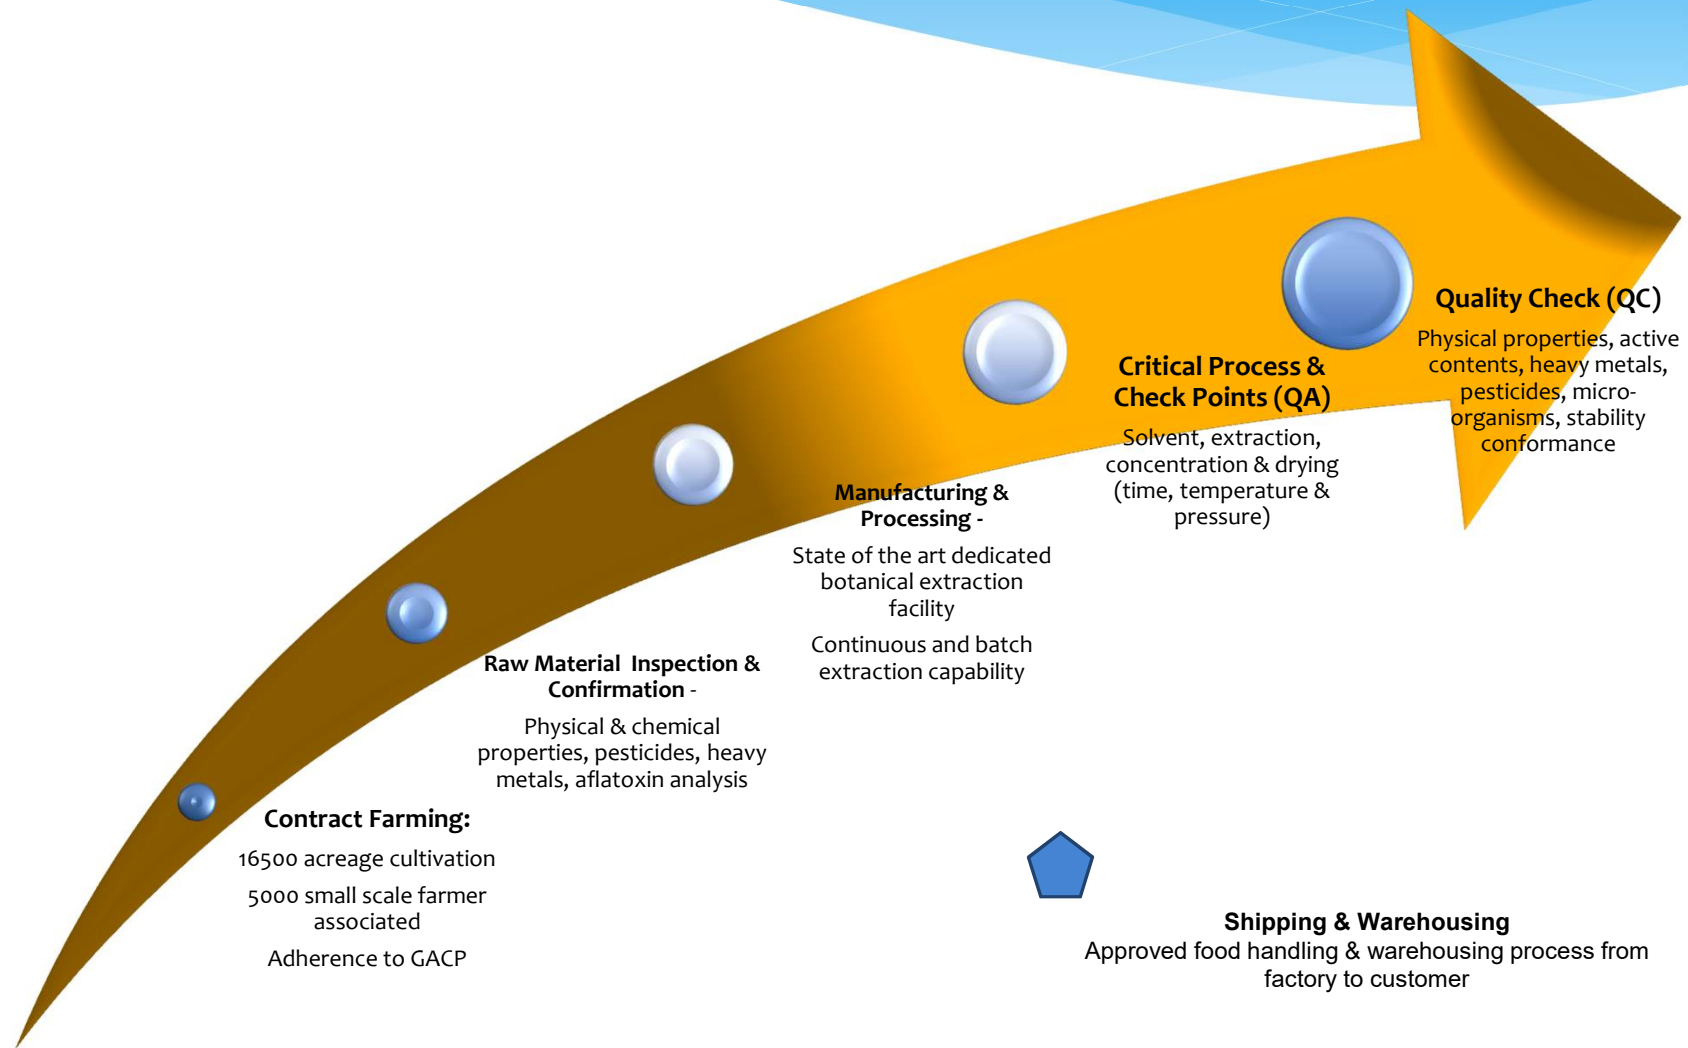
Contract Farming:

16500 acreage cultivation

5000 small scale farmer associated

Adherence to GACP

Raw Material Inspection & Confirmation -

Physical & chemical properties, pesticides, heavy metals, aflatoxin analysis

Manufacturing & Processing -

State of the art dedicated botanical extraction facility

Continuous and batch extraction capability

Critical Process & Check Points (QA)

Solvent, extraction, concentration & drying (time, temperature & pressure)

Quality Check (QC)

Physical properties, active contents, heavy metals, pesticides, microorganisms, stability conformance

Shipping & Warehousing

Approved food handling & warehousing process from factory to customer